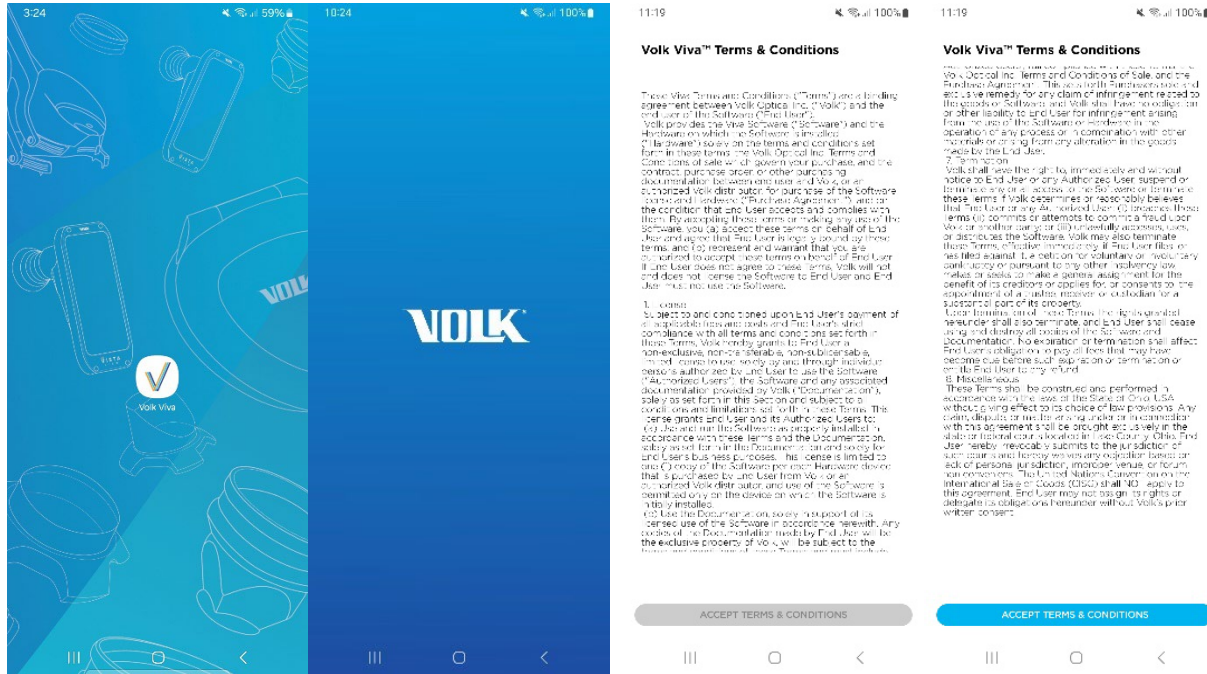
3:24

59%

Volk Viva

10:24

100%

VOLK

11:19

100%

Volk Viva™ Terms & Conditions

These Viva Terms and Conditions ("Terms") are a binding agreement between Volk Optical, Inc. ("Volk") and the end user of the Software ("End User"). Volk provides the Viva Software ("Software") and the Hardware on which the Software is installed ("Hardware") solely on the terms and conditions set forth in these terms the Volk Optical Inc. Terms and Conditions of sale which govern your purchase, and the contract, purchase order or other purchasing documentation between end user and Volk, or an authorized Volk distributor, for purchase of the Software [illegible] and Hardware ("Purchase Agreement"), and on the condition that End User accepts and complies with them. By accepting these terms or making any use of the Software, you (a) accept these terms on behalf of End User and agree that End User is legally bound by these terms, and (b) represent and warrant that you are authorized to accept these terms on behalf of End User. If End User does not agree to these terms, Volk will not and does not license the Software to End User and End User must not use the Software.

1. License
Subject to and conditioned upon End User's payment of all applicable fees and costs and End User's strict compliance with all terms and conditions set forth in these Terms, Volk hereby grants to End User a non-exclusive, non-transferable, non-sublicensable, limited license to use solely by and through individual persons authorized by End User to use the Software ("Authorized Users"), the Software and any associated documentation provided by Volk ("Documentation"), solely as set forth in this Section and subject to all conditions and limitations set forth in these Terms. This license grants End User and its Authorized Users to: (a) Use and run the Software as properly installed in accordance with these Terms and the Documentation, solely as set forth in the Documentation and solely for End User's business purposes. This license is limited to one (1) copy of the Software per each Hardware device that is purchased by End User from Volk or an authorized Volk distributor, and use of the Software is permitted only on the device on which the Software is initially installed.
(b) Use the Documentation solely in support of its licensed use of the Software in accordance herewith. Any copies of the Documentation made by End User will be the exclusive property of Volk, will be subject to the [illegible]

ACCEPT TERMS & CONDITIONS

11:19

100%

Volk Viva™ Terms & Conditions

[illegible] Volk Optical Inc. Terms and Conditions of Sale, and the Purchase Agreement. This section sets forth the sole and exclusive remedy for any claim of infringement related to the goods or Software and Volk shall have no obligation or other liability to End User for infringement arising from the use of the Software or Hardware in the operation of any process or in combination with other materials or arising from any alteration in the goods made by the End User.
7. Termination
Volk shall have the right to, immediately and without notice to End User or any Authorized User, suspend or terminate any or all access to the Software or terminate these Terms if Volk determines or reasonably believes that End User or any Authorized User: (i) breaches these Terms; (ii) commits or attempts to commit a fraud upon Volk or another party; or (iii) unlawfully accesses, uses, or distributes the Software. Volk may also terminate these Terms, effective immediately, if End User files or has filed against it, a petition for voluntary or involuntary bankruptcy or pursuant to any other insolvency law, makes or seeks to make a general assignment for the benefit of its creditors or applies for, or consents to, the appointment of a trustee, receiver or custodian for a substantial part of its property.
Upon termination of these Terms, the rights granted hereunder shall also terminate, and End User shall cease using and destroy all copies of the Software and Documentation. No expiration or termination shall affect End User's obligation to pay all fees that may have become due before such expiration or termination or entitle End User to any refund.
8. Miscellaneous
These Terms shall be construed and performed in accordance with the laws of the State of Ohio, USA without giving effect to its choice of law provisions. Any claim, dispute or matter arising under or in connection with this agreement shall be brought exclusively in the state or federal courts located in Lake County, Ohio. End User hereby irrevocably submits to the jurisdiction of such courts and hereby waives any objection based on lack of personal jurisdiction, improper venue, or forum non conveniens. The United Nations Convention on the International Sale of Goods (CISG) shall NOT apply to this agreement. End User may not assign its rights or delegate its obligations hereunder without Volk's prior written consent.

ACCEPT TERMS & CONDITIONS